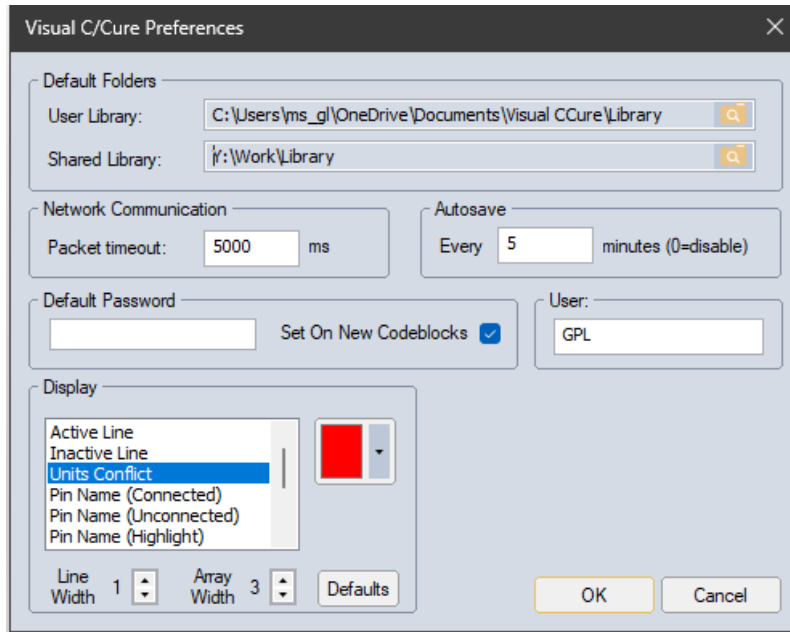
Visual C/Cure Preferences

Default Folders
User Library: C:\Users\ms_gl\OneDrive\Documents\Visual CCure\Library
Shared Library: Y:\Work\Library

Network Communication
Packet timeout: 5000 ms

Autosave
Every 5 minutes (0=disable)

Default Password
Set On New Codeblocks

User:
GPL

Display
Active Line
Inactive Line
Units Conflict
Pin Name (Connected)
Pin Name (Unconnected)
Pin Name (Highlight)

Line Width 1
Array Width 3
Defaults

OK
Cancel